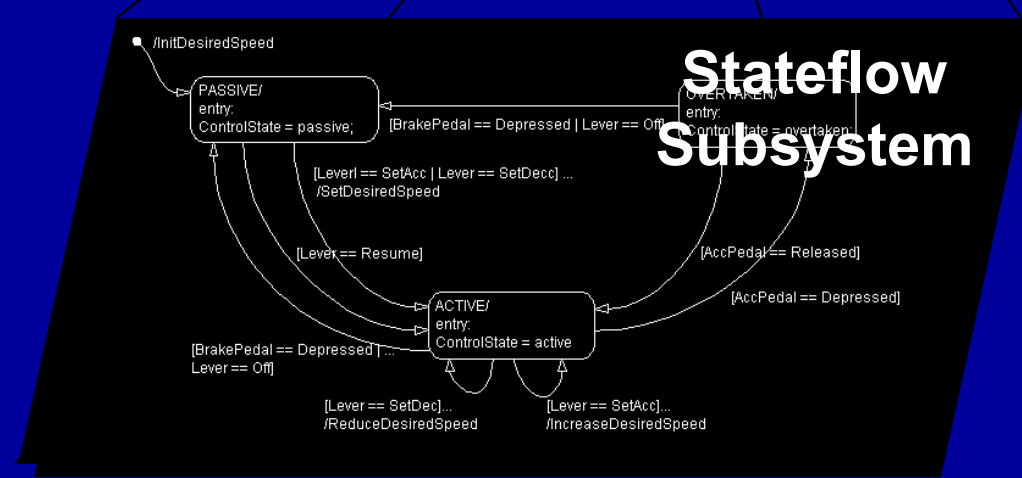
Stateflow Subsystem

/InitDesiredSpeed

PASSIVE/
entry:
ControlState = passive;

OVERTAKEN/
entry:
ControlState = overtaken;

[BrakePedal == Depressed | Lever == Off]

[LeverI == SetAcc | Lever == SetDecc] ...
/SetDesiredSpeed

[Lever == Resume]

[AccPedal == Released]

[AccPedal == Depressed]

ACTIVE/
entry:
ControlState = active

[BrakePedal == Depressed | ...
Lever == Off]

[Lever == SetDec]...
/ReduceDesiredSpeed

[Lever == SetAcc]...
/IncreaseDesiredSpeed